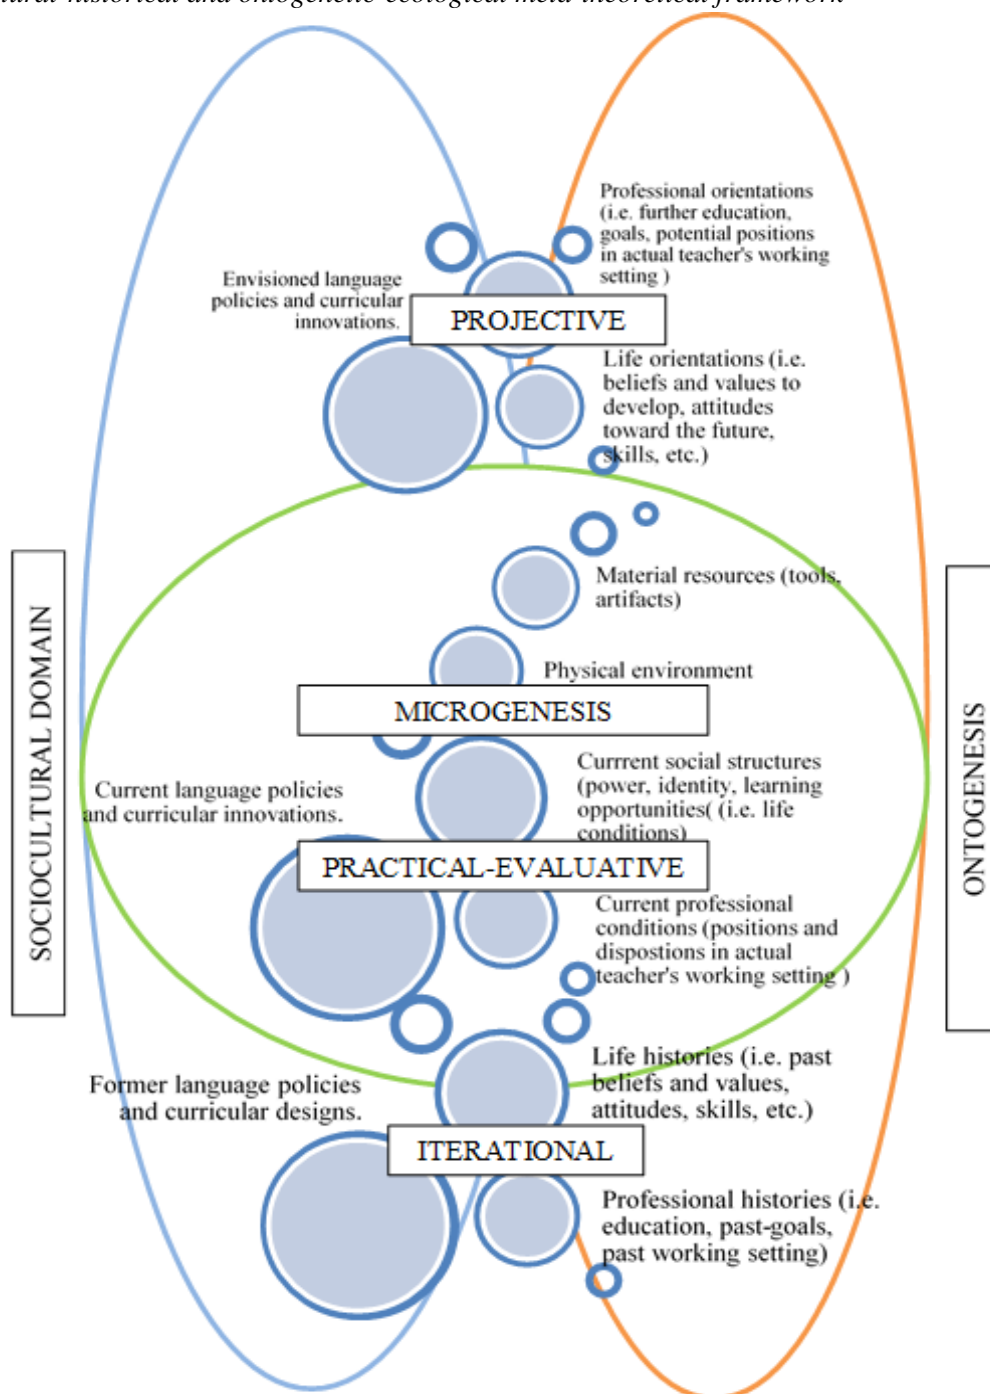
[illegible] historical and ontogenetic ecological meta-theoretical framework

Professional orientations (i.e. further education, goals, potential positions in actual teacher's working setting )

Envisioned language policies and curricular innovations.

PROJECTIVE

Life orientations (i.e. beliefs and values to develop, attitudes toward the future, skills, etc.)

SOCIOCULTURAL DOMAIN

Material resources (tools, artifacts)

Physical environment

MICROGENESIS

ONTOGENESIS

Currrent social structures (power, identity, learning opportunities( (i.e. life conditions)

Current language policies and curricular innovations.

PRACTICAL-EVALUATIVE

Current professional conditions (positions and dispostions in actual teacher's working setting )

Life histories (i.e. past beliefs and values, attitudes, skills, etc.)

Former language policies and curricular designs.

ITERATIONAL

Professional histories (i.e. education, past-goals, past working setting)